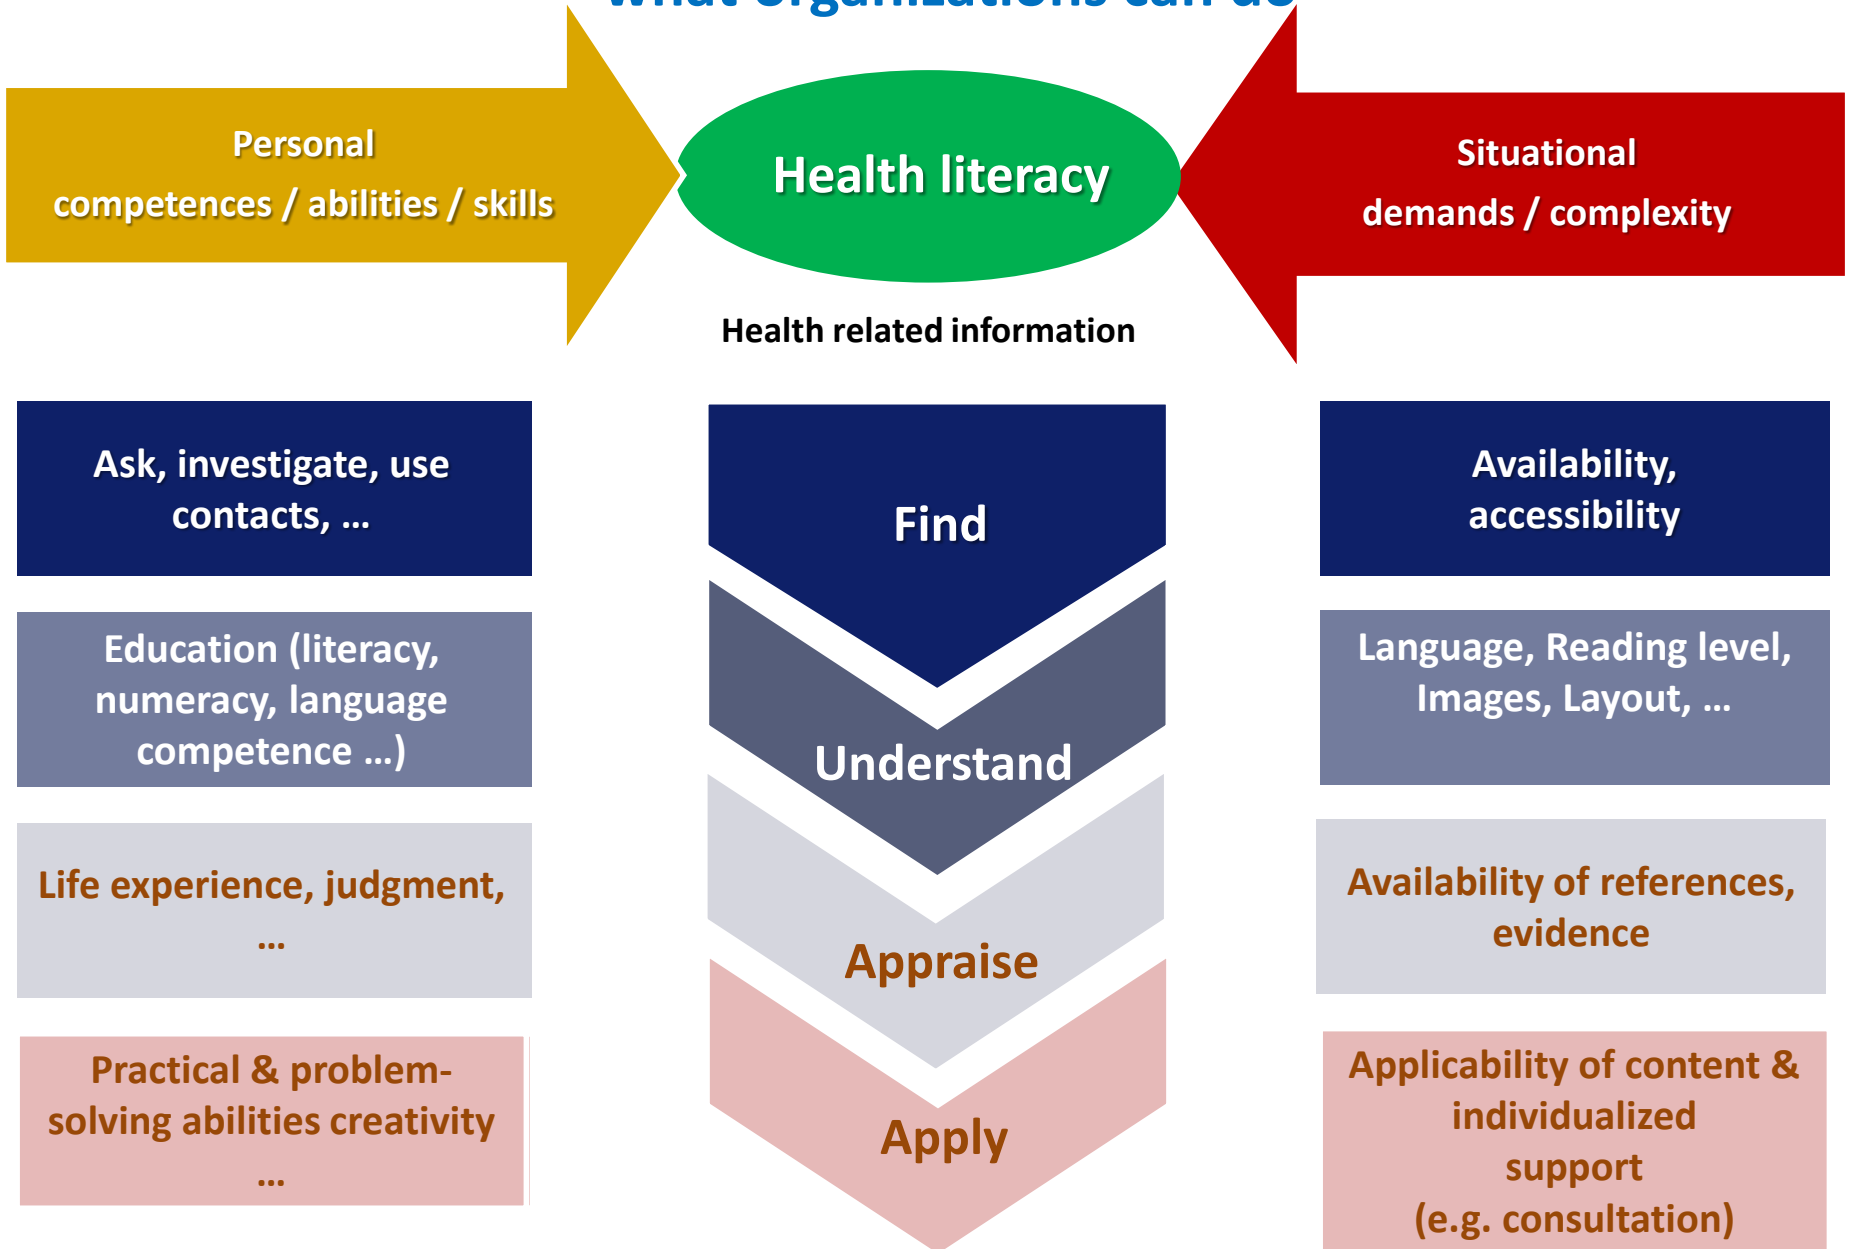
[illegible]

Personal competences / abilities / skills

Health literacy

Situational demands / complexity

Health related information

Ask, investigate, use contacts, …

Find

Availability, accessibility

Education (literacy, numeracy, language competence …)

Understand

Language, Reading level, Images, Layout, …

Life experience, judgment, …

Appraise

Availability of references, evidence

Practical & problem-solving abilities creativity …

Apply

Applicability of content & individualized support (e.g. consultation)